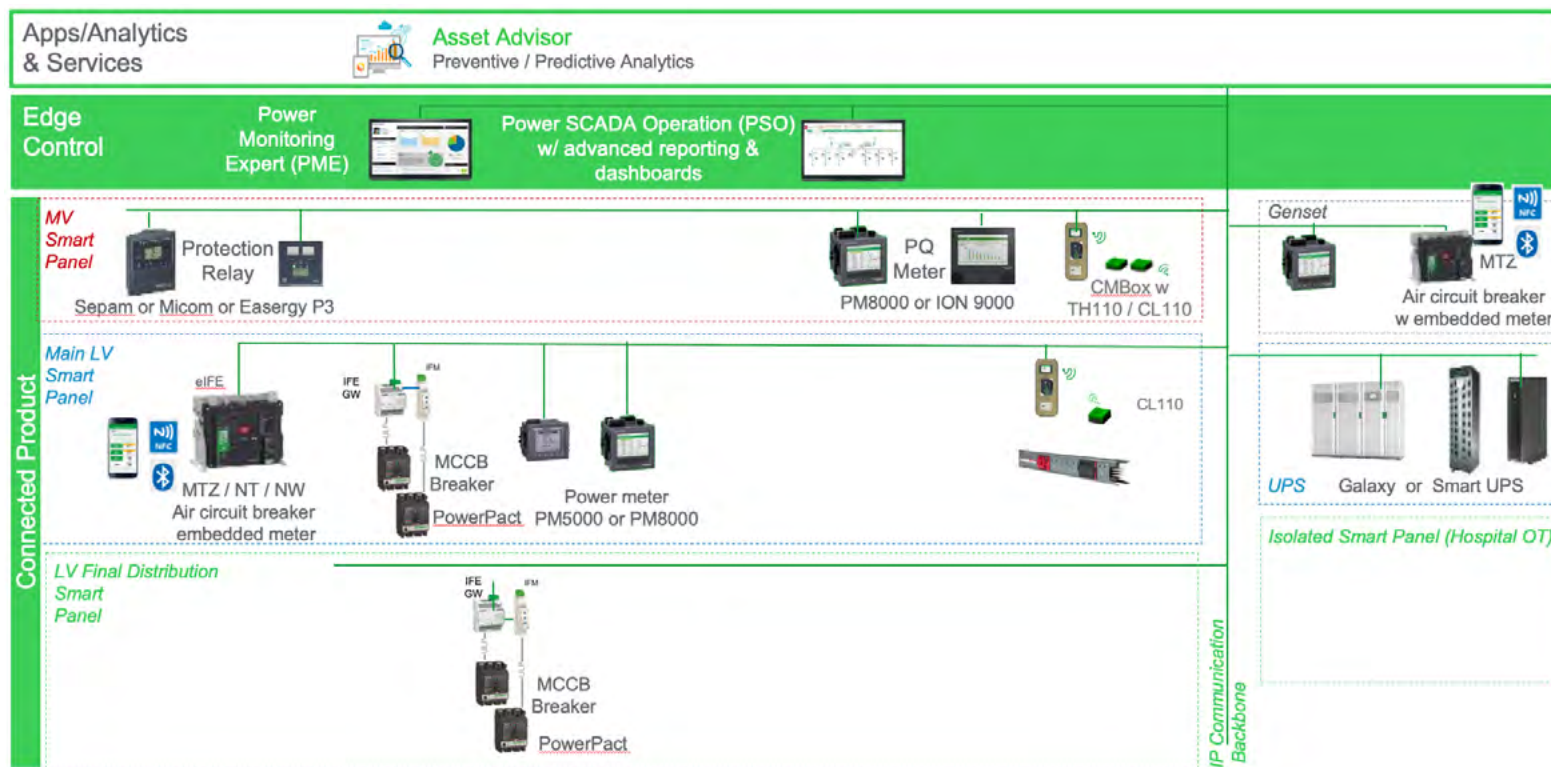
Apps/Analytics & Services

Asset Advisor
Preventive / Predictive Analytics

Edge Control

Power Monitoring Expert (PME)

Power SCADA Operation (PSO) w/ advanced reporting & dashboards

Connected Product

MV Smart Panel

Protection Relay

Sepam or Micom or Easergy P3

PQ Meter

PM8000 or ION 9000

CMBox w TH110 / CL110

Genset

MTZ

Air circuit breaker w embedded meter

Main LV Smart Panel

eIFE

MTZ / NT / NW
Air circuit breaker embedded meter

IFE GW

IFM

MCCB Breaker

PowerPact

Power meter
PM5000 or PM8000

CL110

UPS

Galaxy or Smart UPS

Isolated Smart Panel (Hospital OT)

LV Final Distribution Smart Panel

IFE GW

IFM

MCCB Breaker

PowerPact

IP Communication Backbone